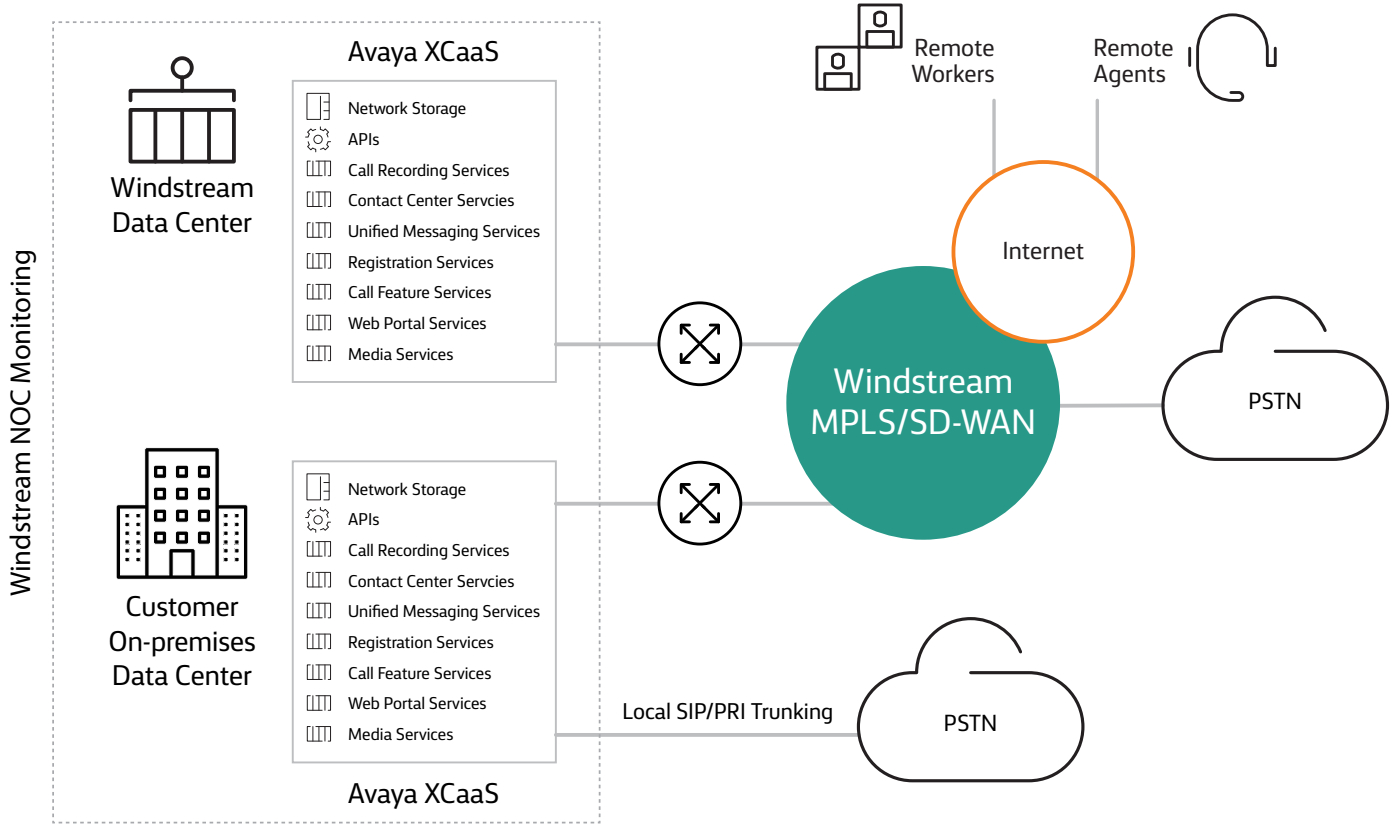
Windstream NOC Monitoring

Avaya XCaaS

Windstream Data Center

Network Storage
APIs
Call Recording Services
Contact Center Servcies
Unified Messaging Services
Registration Services
Call Feature Services
Web Portal Services
Media Services

Remote Workers

Remote Agents

Internet

Windstream MPLS/SD-WAN

PSTN

Customer On-premises Data Center

Network Storage
APIs
Call Recording Services
Contact Center Servcies
Unified Messaging Services
Registration Services
Call Feature Services
Web Portal Services
Media Services

Local SIP/PRI Trunking

PSTN

Avaya XCaaS